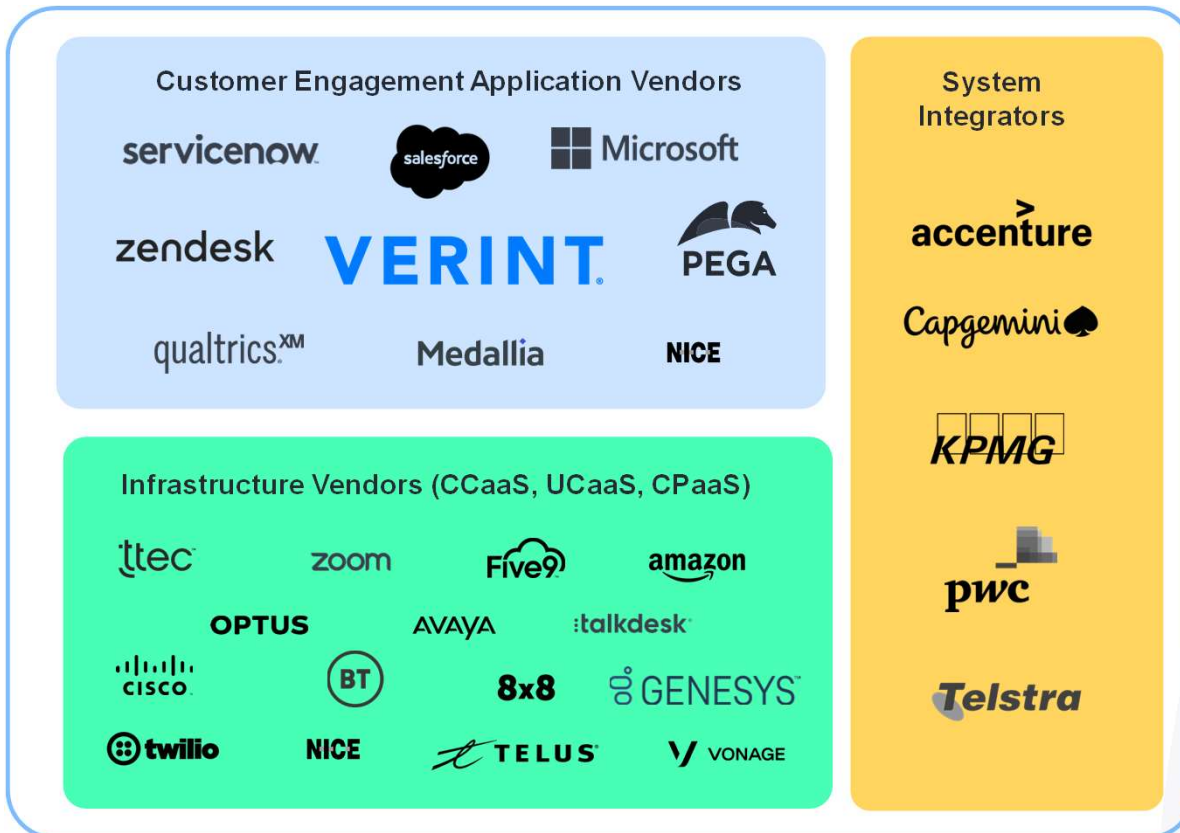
Customer Engagement Application Vendors

servicenow salesforce Microsoft

zendesk VERINT PEGA

qualtrics XM Medallia NICE

Infrastructure Vendors (CCaaS, UCaaS, CPaaS)

ttec zoom Five9 amazon

OPTUS AVAYA talkdesk

CISCO BT 8x8 GENESYS

twilio NICE TELUS VONAGE

System Integrators

accenture

Capgemini

KPMG

pwc

Telstra